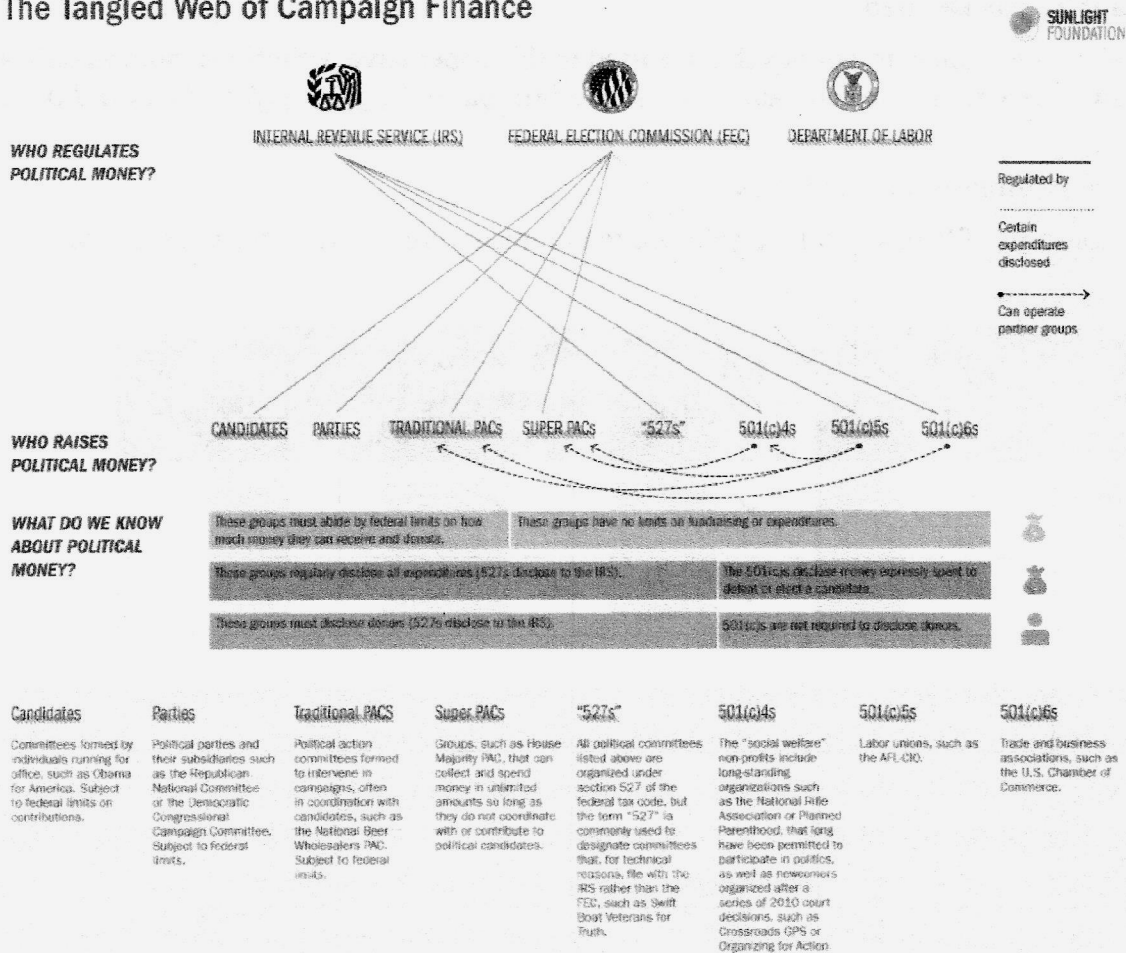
The Tangled Web of Campaign Finance

SUNLIGHT FOUNDATION

INTERNAL REVENUE SERVICE (IRS)

FEDERAL ELECTION COMMISSION (FEC)

DEPARTMENT OF LABOR

WHO REGULATES POLITICAL MONEY?

Regulated by

Certain expenditures disclosed

Can operate partner groups

WHO RAISES POLITICAL MONEY?

CANDIDATES PARTIES TRADITIONAL PACs SUPER PACs "527s" 501(c)4s 501(c)5s 501(c)6s

WHAT DO WE KNOW ABOUT POLITICAL MONEY?

These groups must abide by federal limits on how much money they can receive and donate.

These groups have no limits on fundraising or expenditures.

These groups regularly disclose all expenditures (527s disclose to the IRS).

The 501(c)s disclose money expressly spent to defeat or elect a candidate.

These groups must disclose donors (527s disclose to the IRS).

501(c)s are not required to disclose donors.

Candidates

Committees formed by individuals running for office, such as Obama for America. Subject to federal limits on contributions.

Parties

Political parties and their subsidiaries such as the Republican National Committee or the Democratic Congressional Campaign Committee. Subject to federal limits.

Traditional PACS

Political action committees formed to intervene in campaigns, often in coordination with candidates, such as the National Beer Wholesalers PAC. Subject to federal limits.

Super PACs

Groups, such as House Majority PAC, that can collect and spend money in unlimited amounts so long as they do not coordinate with or contribute to political candidates.

"527s"

All political committees listed above are organized under section 527 of the federal tax code, but the term "527" is commonly used to designate committees that, for technical reasons, file with the IRS rather than the FEC, such as Swift Boat Veterans for Truth.

501(c)4s

The "social welfare" non-profits include long-standing organizations such as the National Rifle Association or Planned Parenthood, that long have been permitted to participate in politics, as well as newcomers organized after a series of 2010 court decisions, such as Crossroads GPS or Organizing for Action

501(c)5s

Labor unions, such as the AFL-CIO.

501(c)6s

Trade and business associations, such as the U.S. Chamber of Commerce.